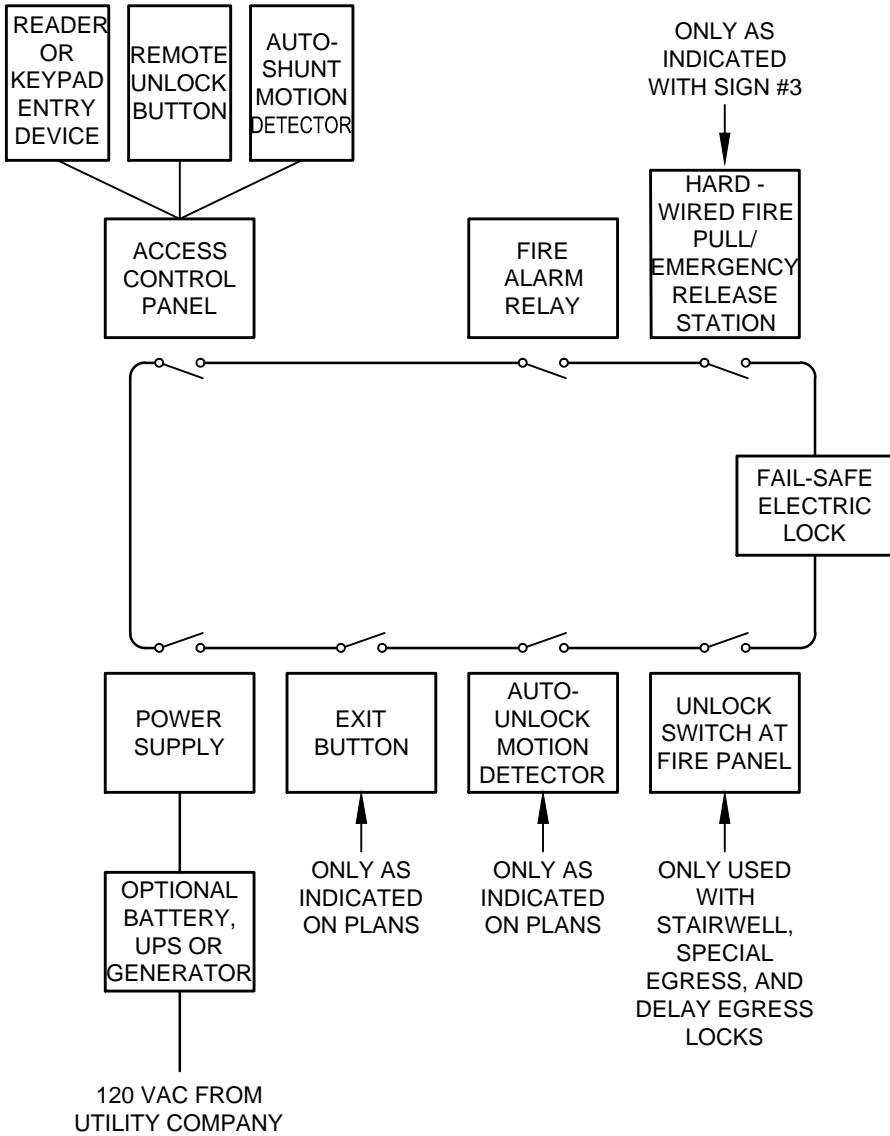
READER OR KEYPAD ENTRY DEVICE

REMOTE UNLOCK BUTTON

AUTO-SHUNT MOTION DETECTOR

ONLY AS INDICATED WITH SIGN #3

ACCESS CONTROL PANEL

FIRE ALARM RELAY

HARD - WIRED FIRE PULL/ EMERGENCY RELEASE STATION

FAIL-SAFE ELECTRIC LOCK

POWER SUPPLY

EXIT BUTTON

AUTO-UNLOCK MOTION DETECTOR

UNLOCK SWITCH AT FIRE PANEL

OPTIONAL BATTERY, UPS OR GENERATOR

ONLY AS INDICATED ON PLANS

ONLY AS INDICATED ON PLANS

ONLY USED WITH STAIRWELL, SPECIAL EGRESS, AND DELAY EGRESS LOCKS

120 VAC FROM UTILITY COMPANY